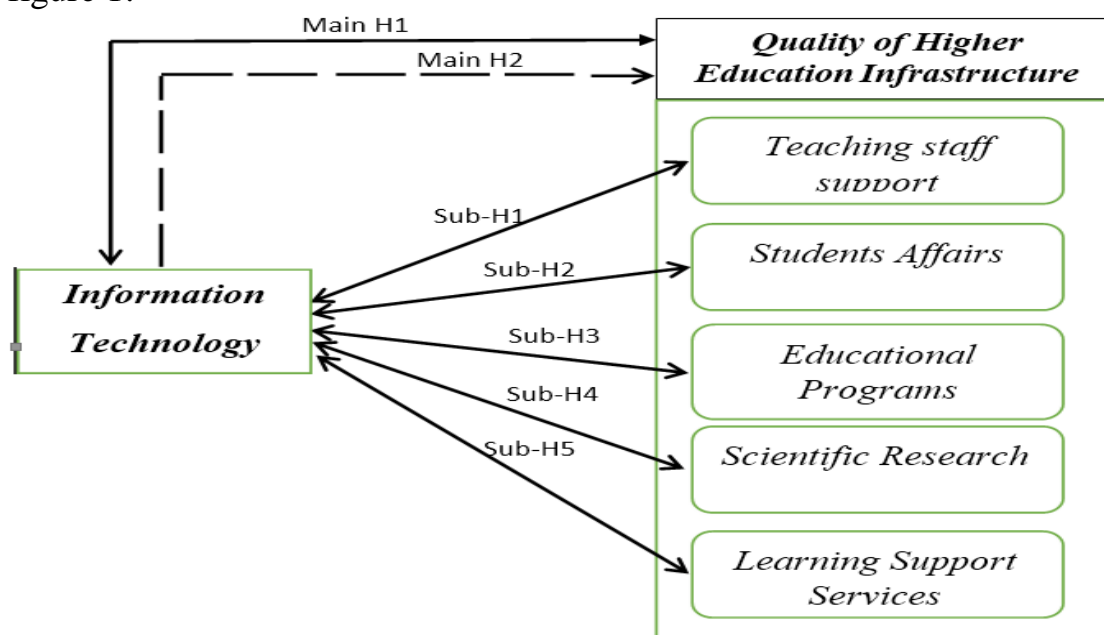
igure 1.

Main H1

Main H2

Quality of Higher Education Infrastructure

Teaching staff support

Students Affairs

Educational Programs

Scientific Research

Learning Support Services

Sub-H1

Sub-H2

Sub-H3

Sub-H4

Sub-H5

Information Technology